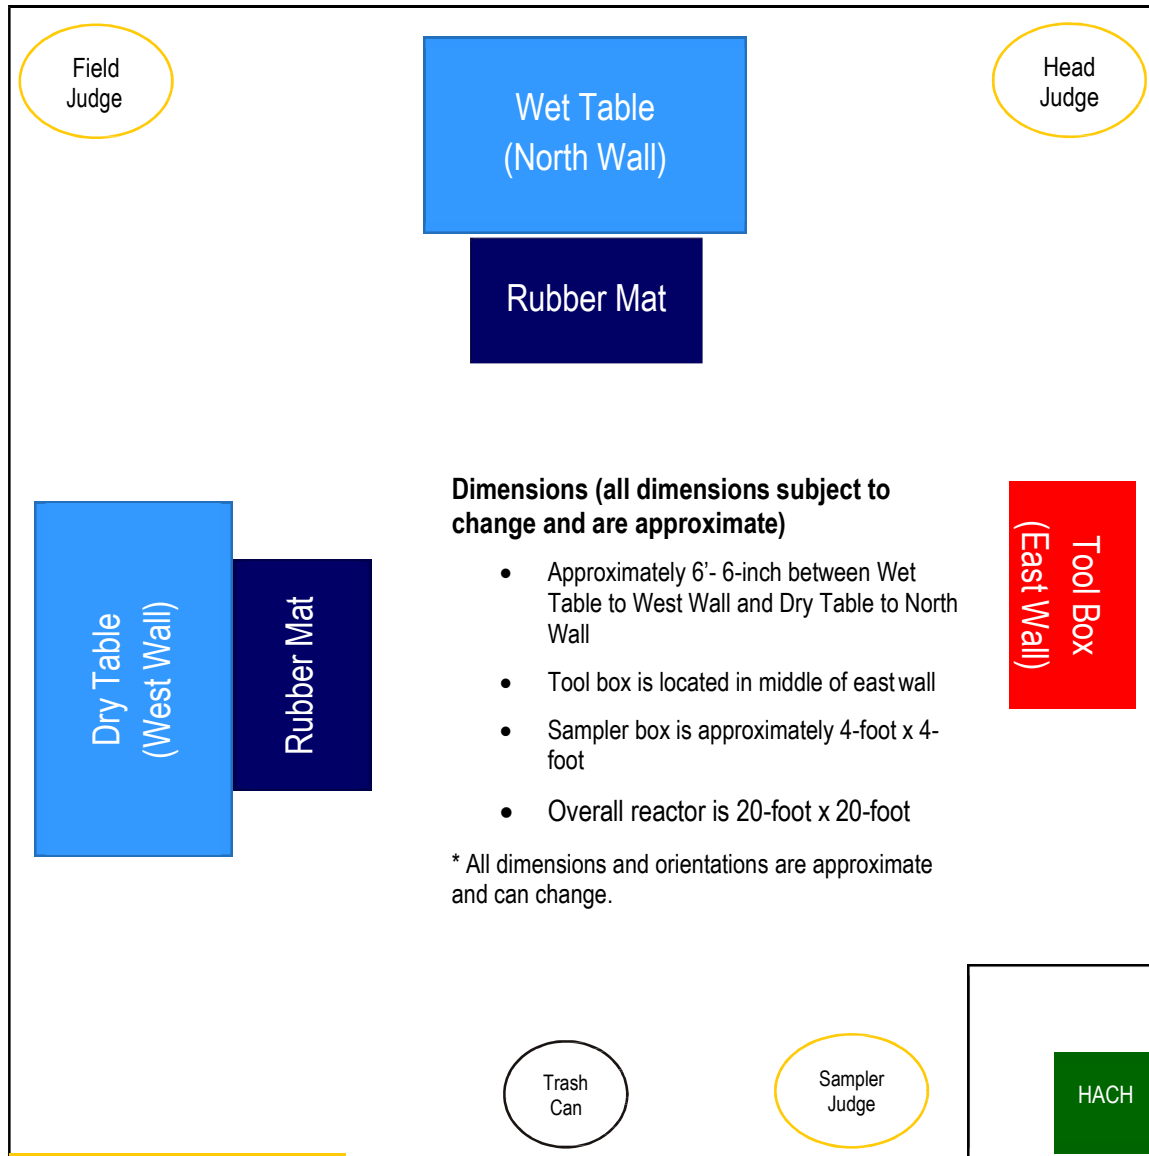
Field Judge

Wet Table (North Wall)

Head Judge

Rubber Mat

Dry Table (West Wall)

Rubber Mat

Dimensions (all dimensions subject to change and are approximate)

- Approximately 6’- 6-inch between Wet Table to West Wall and Dry Table to North Wall
- Tool box is located in middle of east wall
- Sampler box is approximately 4-foot x 4-foot
- Overall reactor is 20-foot x 20-foot

* All dimensions and orientations are approximate and can change.

Tool Box (East Wall)

Trash Can

Sampler Judge

HACH